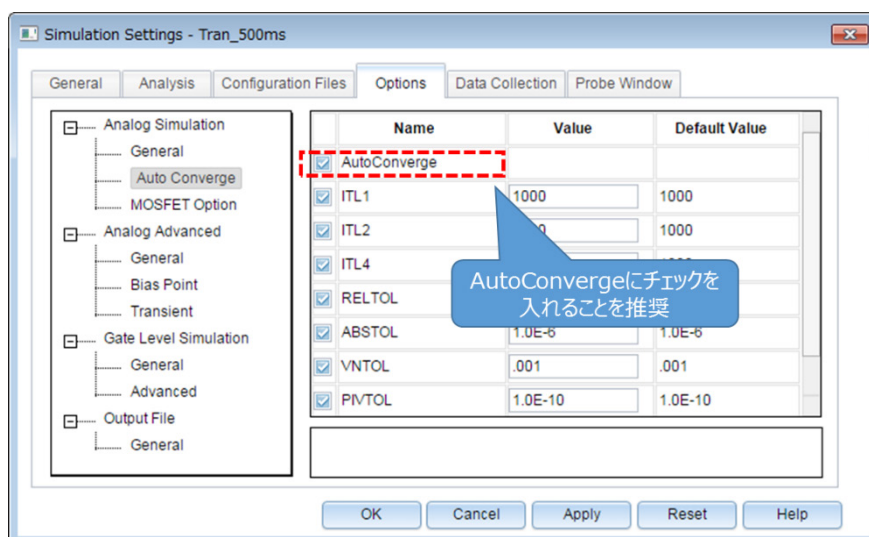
Simulation Settings - Tran_500ms

General | Analysis | Configuration Files | Options | Data Collection | Probe Window

Analog Simulation
General
Auto Converge
MOSFET Option
Analog Advanced
General
Bias Point
Transient
Gate Level Simulation
General
Advanced
Output File
General

| | Name | Value | Default Value |
|---|---|---|---|
| ☑ | AutoConverge | | |
| ☑ | ITL1 | 1000 | 1000 |
| ☑ | ITL2 | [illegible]0 | 1000 |
| ☑ | ITL4 | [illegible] | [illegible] |
| ☑ | RELTOL | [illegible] | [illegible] |
| ☑ | ABSTOL | 1.0E-6 | 1.0E-6 |
| ☑ | VNTOL | .001 | .001 |
| ☑ | PIVTOL | 1.0E-10 | 1.0E-10 |

AutoConvergeにチェックを入れることを推奨

OK | Cancel | Apply | Reset | Help